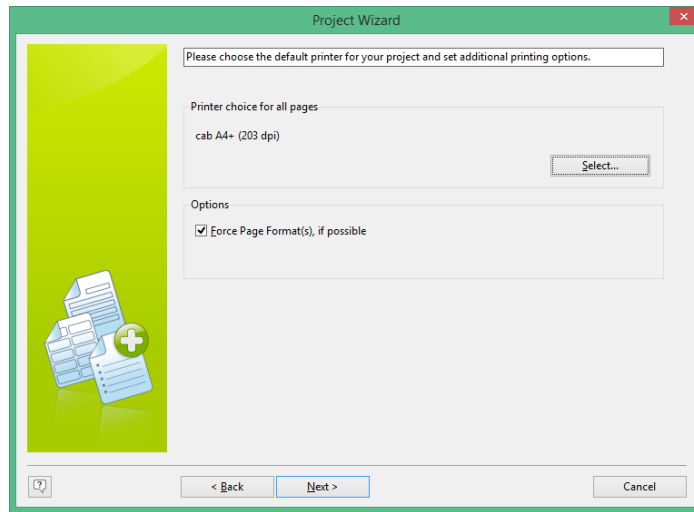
Project Wizard

Please choose the default printer for your project and set additional printing options.

Printer choice for all pages

cab A4+ (203 dpi)

Select...

Options

Force Page Format(s), if possible

?

< Back

Next >

Cancel